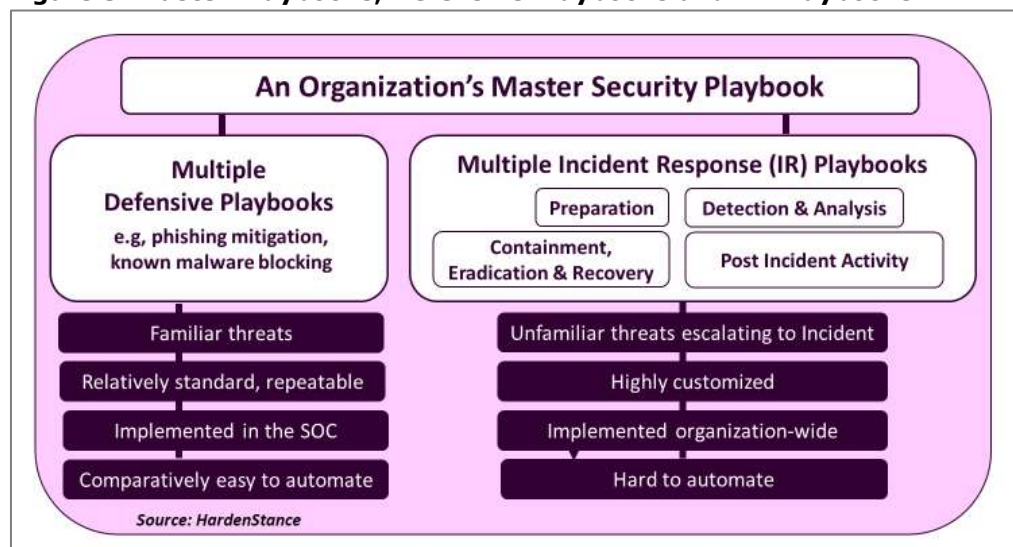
An Organization's Master Security Playbook

Multiple Defensive Playbooks
e.g, phishing mitigation, known malware blocking

Familiar threats

Relatively standard, repeatable

Implemented in the SOC

Comparatively easy to automate

Multiple Incident Response (IR) Playbooks

Preparation

Detection & Analysis

Containment, Eradication & Recovery

Post Incident Activity

Unfamiliar threats escalating to Incident

Highly customized

Implemented organization-wide

Hard to automate

Source: HardenStance